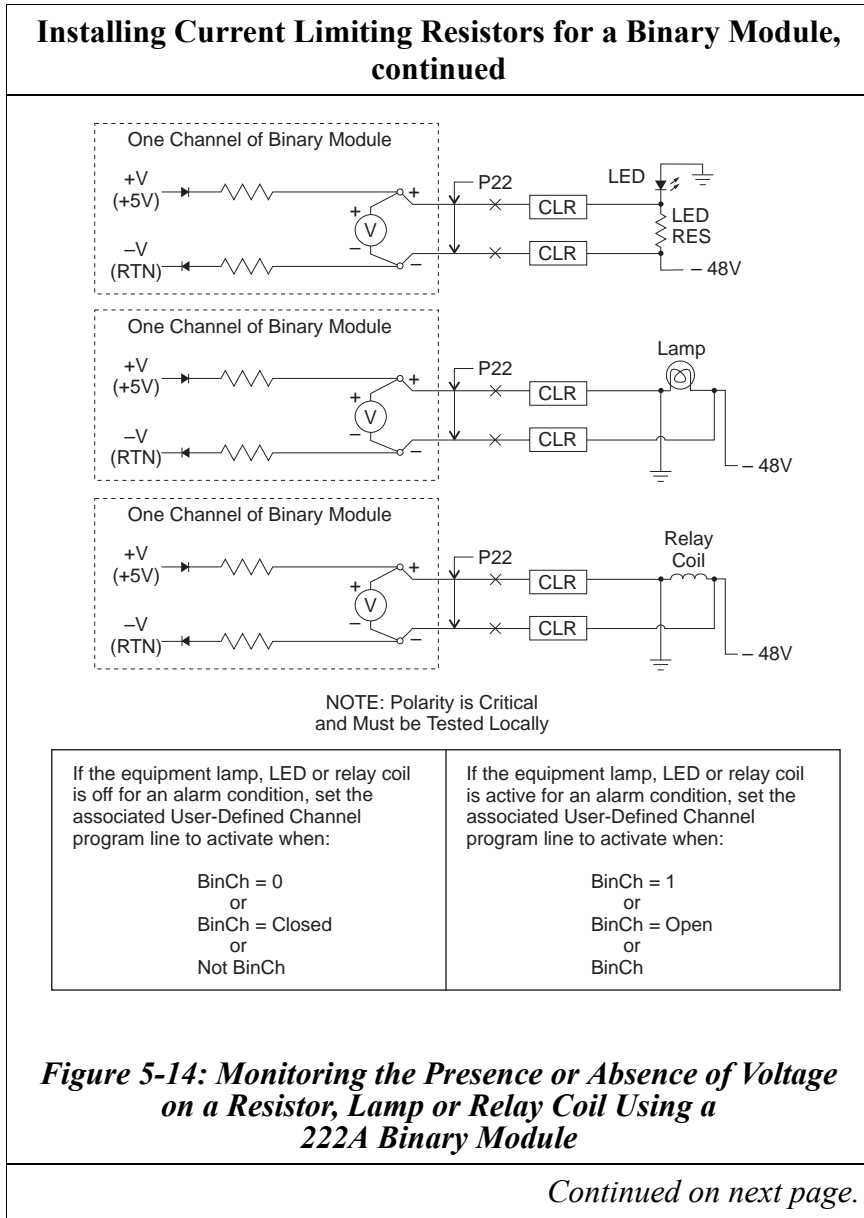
**Installing Current Limiting Resistors for a Binary Module, continued**

One Channel of Binary Module

+V (+5V)

–V (RTN)

+

V

–

+

–

P22

CLR

CLR

LED

LED RES

– 48V

One Channel of Binary Module

+V (+5V)

–V (RTN)

+

V

–

+

–

P22

CLR

CLR

Lamp

– 48V

One Channel of Binary Module

+V (+5V)

–V (RTN)

+

V

–

+

–

P22

CLR

CLR

Relay Coil

– 48V

NOTE: Polarity is Critical and Must be Tested Locally

| If the equipment lamp, LED or relay coil is off for an alarm condition, set the associated User-Defined Channel program line to activate when: BinCh = 0 or BinCh = Closed or Not BinCh | If the equipment lamp, LED or relay coil is active for an alarm condition, set the associated User-Defined Channel program line to activate when: BinCh = 1 or BinCh = Open or BinCh |
|---|---|

*Figure 5-14: Monitoring the Presence or Absence of Voltage on a Resistor, Lamp or Relay Coil Using a 222A Binary Module*

*Continued on next page.*